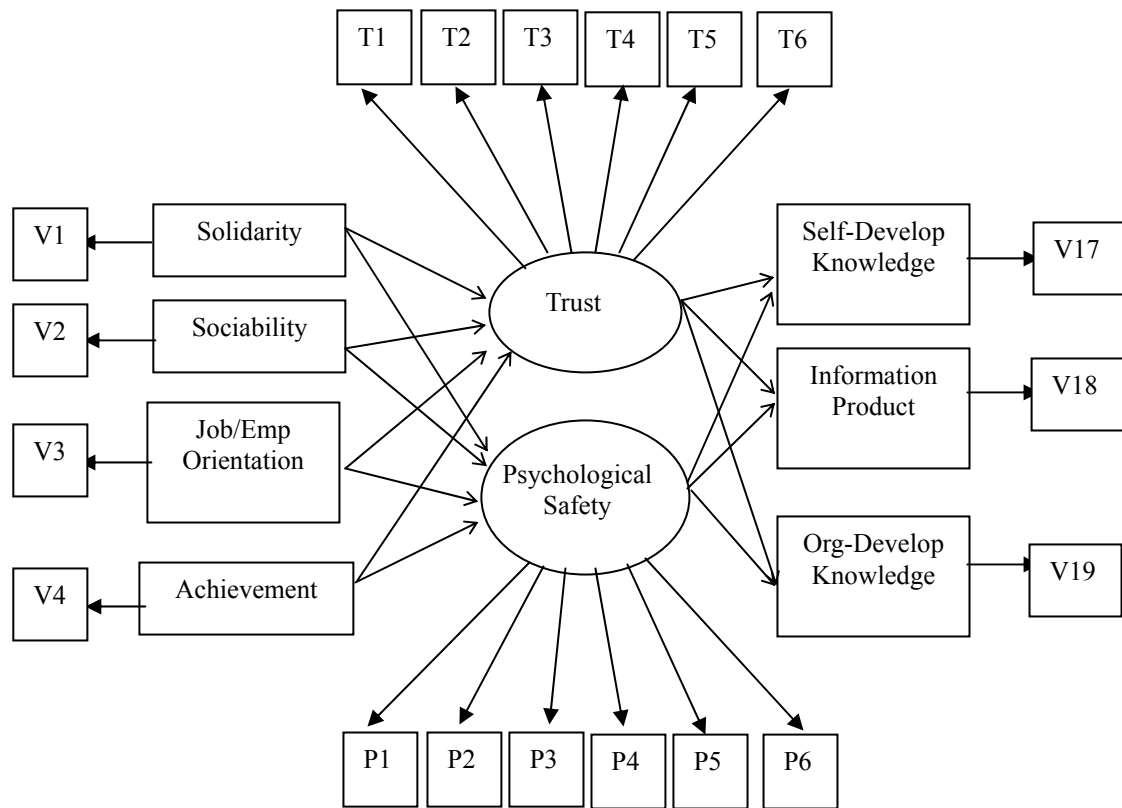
T1 T2 T3 T4 T5 T6

V1 Solidarity

V2 Sociability

V3 Job/Emp Orientation

V4 Achievement

Trust

Psychological Safety

Self-Develop Knowledge V17

Information Product V18

Org-Develop Knowledge V19

P1 P2 P3 P4 P5 P6